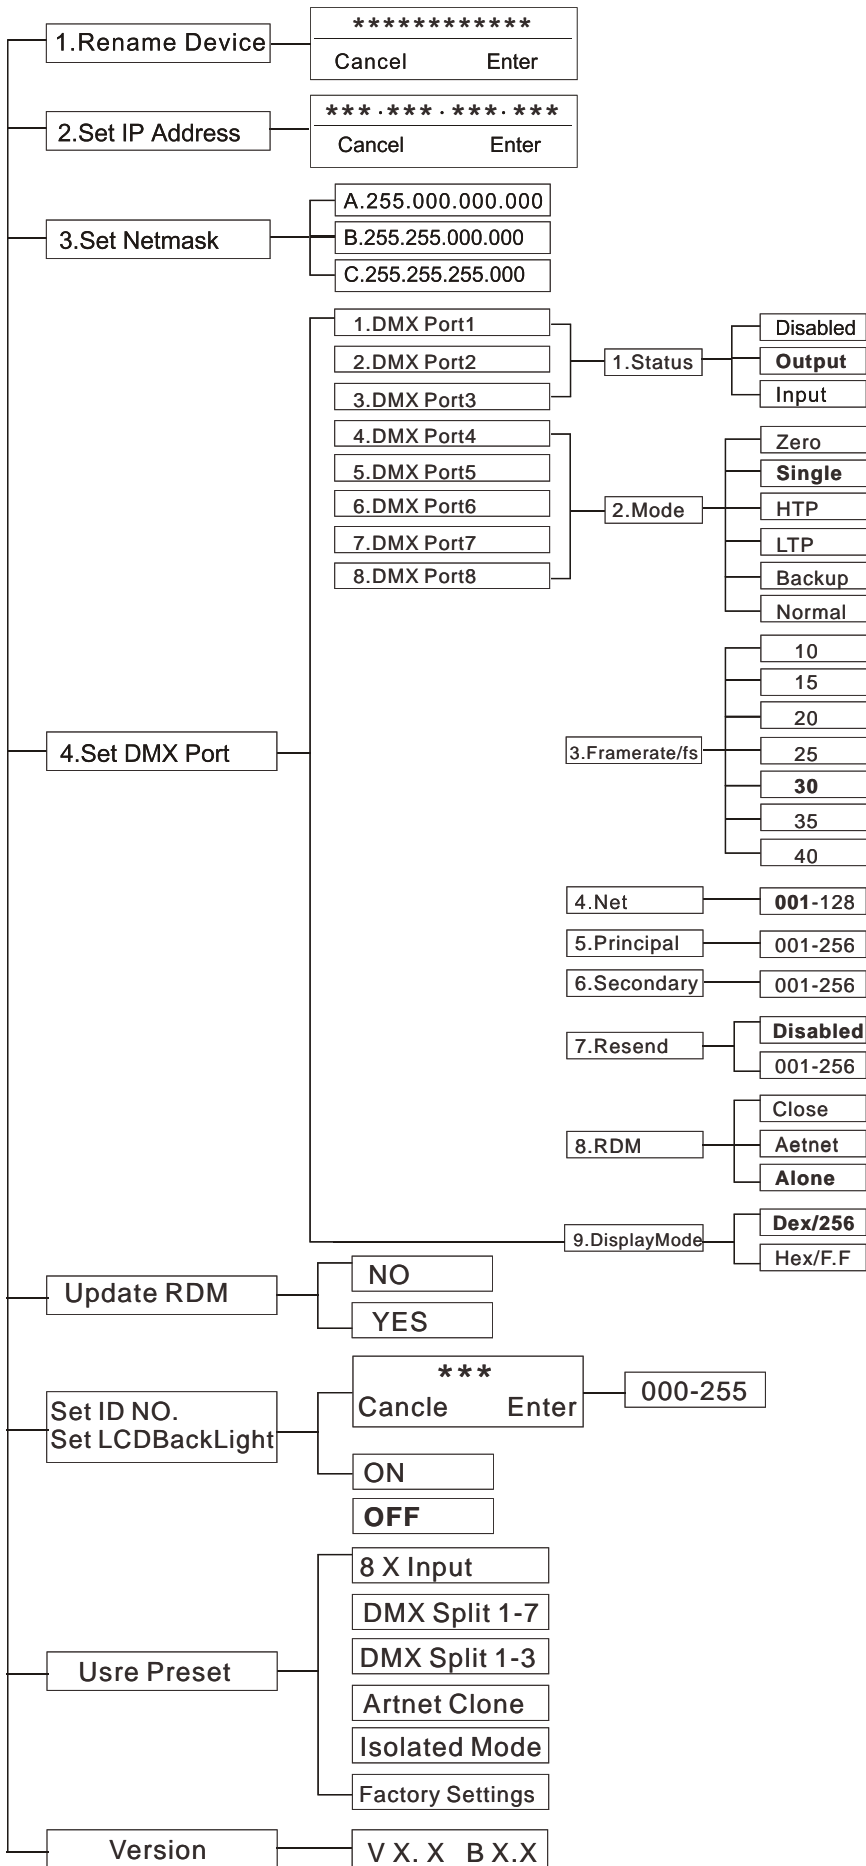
1.Rename Device

************

Cancel Enter

2.Set IP Address

***.***.***.***

Cancel Enter

3.Set Netmask

A.255.000.000.000

B.255.255.000.000

C.255.255.255.000

4.Set DMX Port

1.DMX Port1

2.DMX Port2

3.DMX Port3

4.DMX Port4

5.DMX Port5

6.DMX Port6

7.DMX Port7

8.DMX Port8

1.Status

Disabled

**Output**

Input

2.Mode

Zero

**Single**

HTP

LTP

Backup

Normal

3.Framerate/fs

10

15

20

25

**30**

35

40

4.Net

**001**-128

5.Principal

001-256

6.Secondary

001-256

7.Resend

**Disabled**

001-256

8.RDM

Close

Aetnet

**Alone**

9.DisplayMode

**Dex/256**

Hex/F.F

Update RDM

NO

YES

Set ID NO.
Set LCDBackLight

***

Cancle Enter

000-255

ON

**OFF**

Usre Preset

8 X Input

DMX Split 1-7

DMX Split 1-3

Artnet Clone

Isolated Mode

Factory Settings

Version

V X. X B X.X